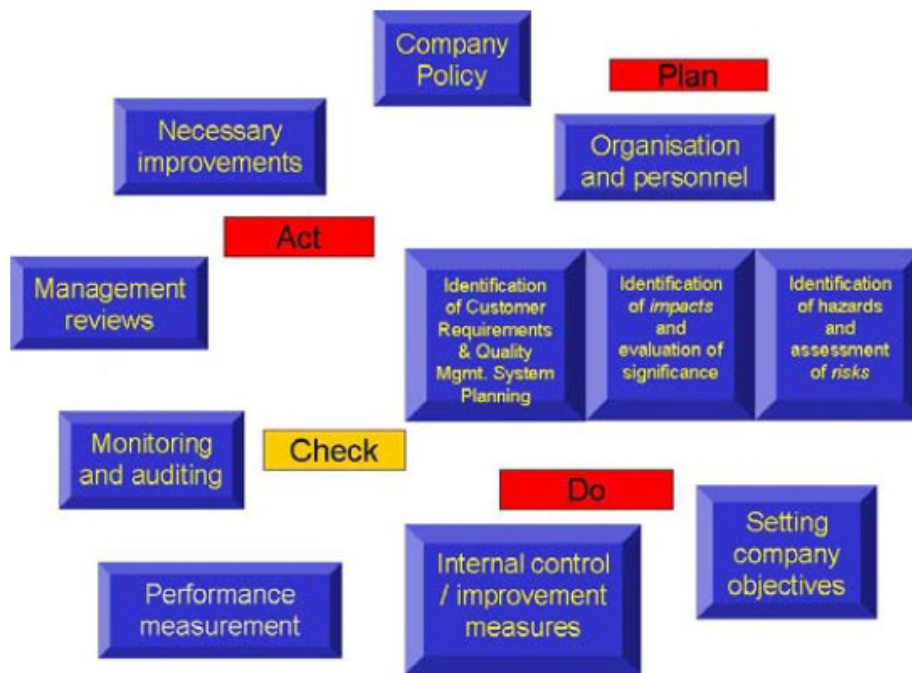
Company Policy

Plan

Necessary improvements

Organisation and personnel

Act

Management reviews

Identification of Customer Requirements & Quality Mgmt. System Planning

Identification of *impacts* and evaluation of significance

Identification of hazards and assessment of *risks*

Monitoring and auditing

Check

Do

Setting company objectives

Performance measurement

Internal control / improvement measures